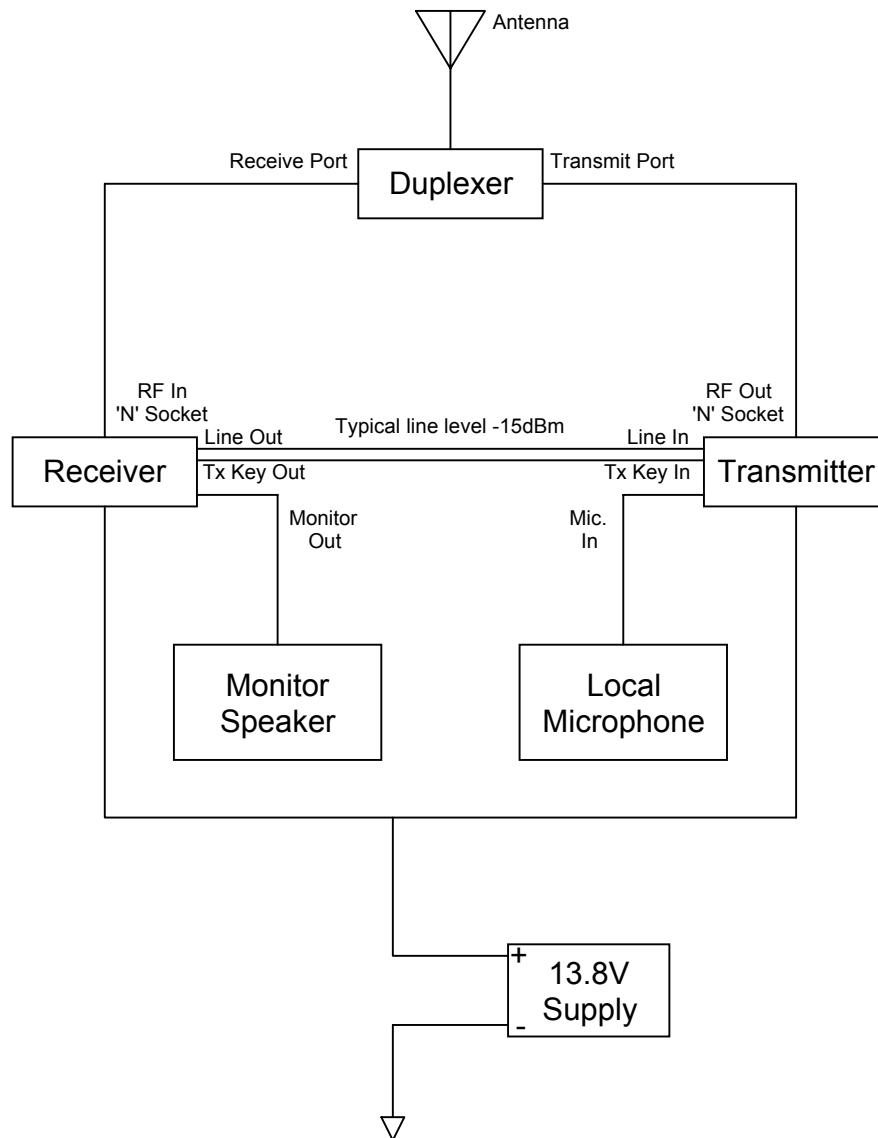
Antenna

Receive Port

Duplexer

Transmit Port

RF In
'N' Socket

RF Out
'N' Socket

Line Out

Typical line level -15dBm

Line In

Receiver

Tx Key Out

Tx Key In

Transmitter

Monitor
Out

Mic.
In

Monitor
Speaker

Local
Microphone

+
-
13.8V
Supply